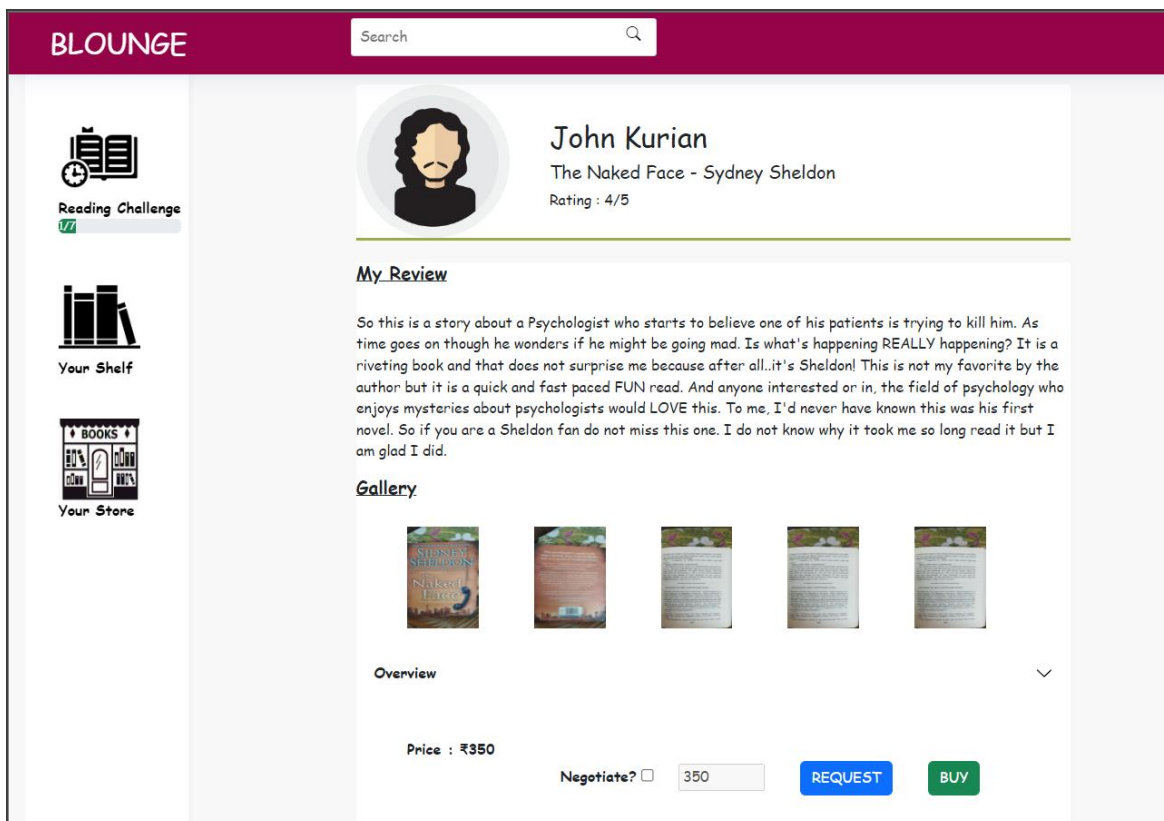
BLOUNGE

Search

Reading Challenge
1/7

Your Shelf

BOOKS

Your Store

John Kurian
The Naked Face - Sydney Sheldon
Rating : 4/5

My Review

So this is a story about a Psychologist who starts to believe one of his patients is trying to kill him. As time goes on though he wonders if he might be going mad. Is what's happening REALLY happening? It is a riveting book and that does not surprise me because after all..it's Sheldon! This is not my favorite by the author but it is a quick and fast paced FUN read. And anyone interested or in, the field of psychology who enjoys mysteries about psychologists would LOVE this. To me, I'd never have known this was his first novel. So if you are a Sheldon fan do not miss this one. I do not know why it took me so long read it but I am glad I did.

Gallery

SIDNEY SHELDON
Naked Face

Overview

Price : ₹350

Negotiate?

350

REQUEST

BUY